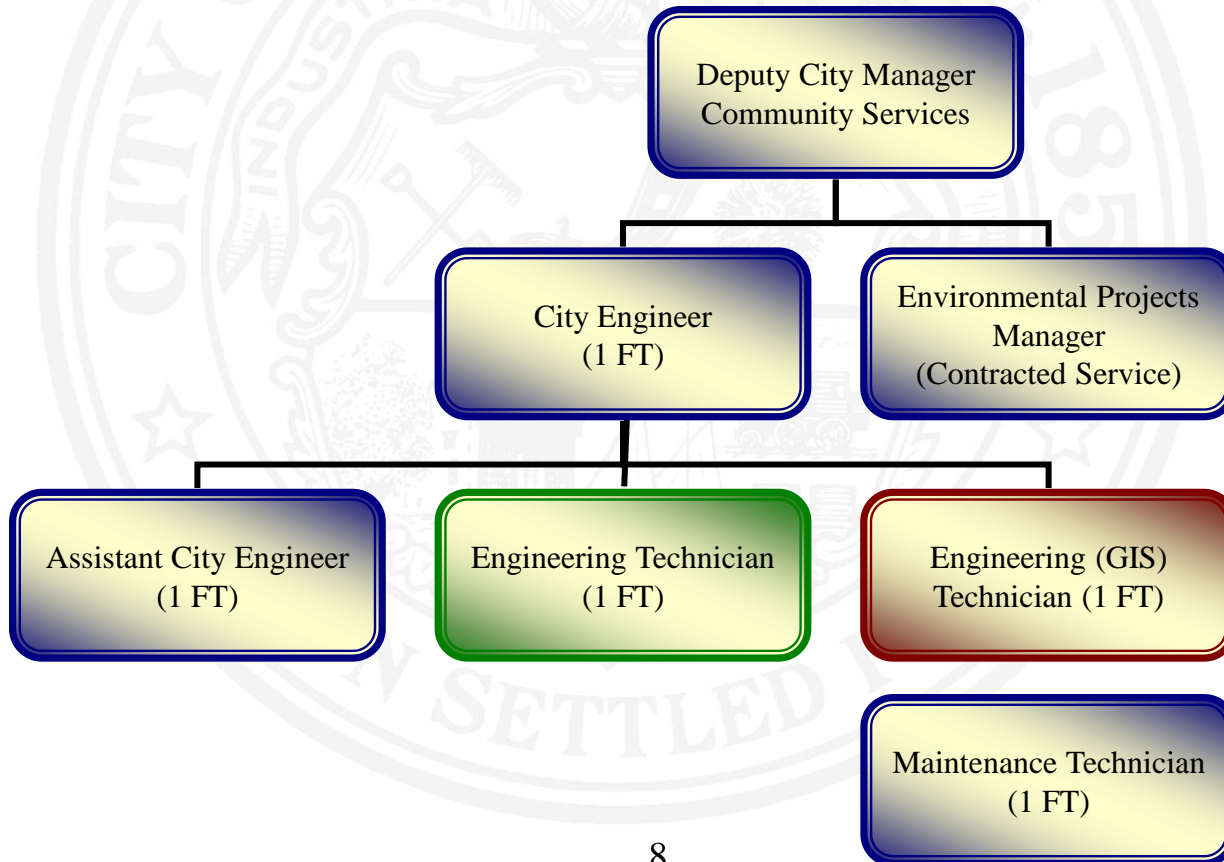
Deputy City Manager
Community Services

City Engineer
(1 FT)

Environmental Projects Manager
(Contracted Service)

Assistant City Engineer
(1 FT)

Engineering Technician
(1 FT)

Engineering (GIS) Technician (1 FT)

Maintenance Technician
(1 FT)

8